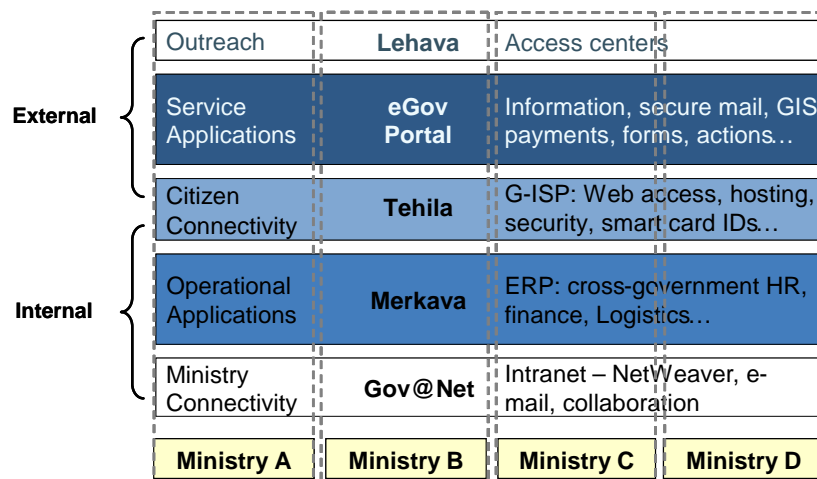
External

Internal

| | | |
|---|---|---|
| Outreach | Lehava | Access centers |
| Service Applications | eGov Portal | Information, secure mail, GIS payments, forms, actions… |
| Citizen Connectivity | Tehila | G-ISP: Web access, hosting, security, smart card IDs… |
| Operational Applications | Merkava | ERP: cross-government HR, finance, Logistics… |
| Ministry Connectivity | Gov@Net | Intranet – NetWeaver, e-mail, collaboration |

Ministry A | Ministry B | Ministry C | Ministry D